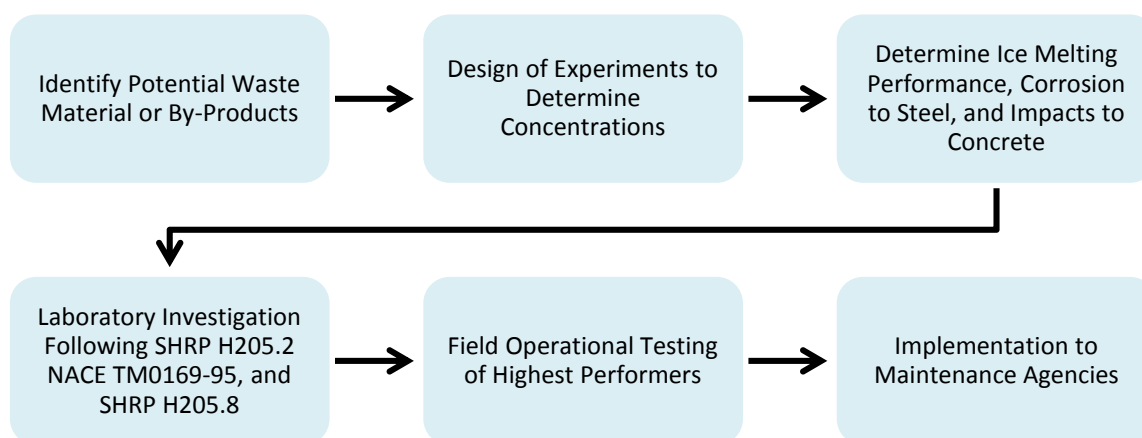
Identify Potential Waste Material or By-Products

Design of Experiments to Determine Concentrations

Determine Ice Melting Performance, Corrosion to Steel, and Impacts to Concrete

Laboratory Investigation Following SHRP H205.2 NACE TM0169-95, and SHRP H205.8

Field Operational Testing of Highest Performers

Implementation to Maintenance Agencies